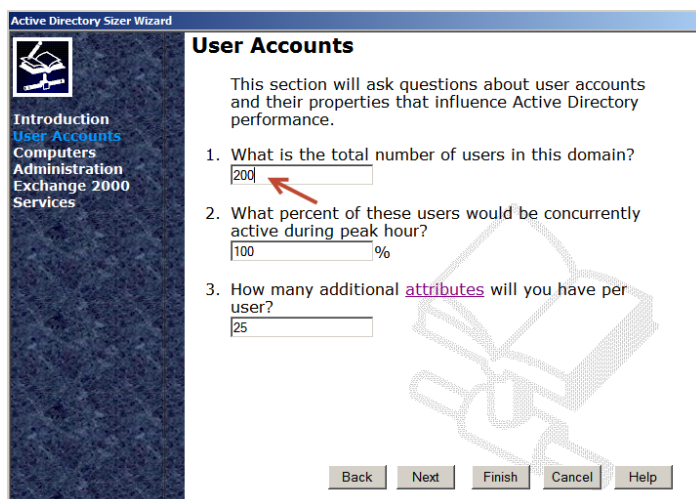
Active Directory Sizer Wizard

Introduction
User Accounts
Computers
Administration
Exchange 2000
Services

User Accounts

This section will ask questions about user accounts and their properties that influence Active Directory performance.

1. What is the total number of users in this domain?
200

2. What percent of these users would be concurrently active during peak hour?
100 %

3. How many additional attributes will you have per user?
25

Back Next Finish Cancel Help